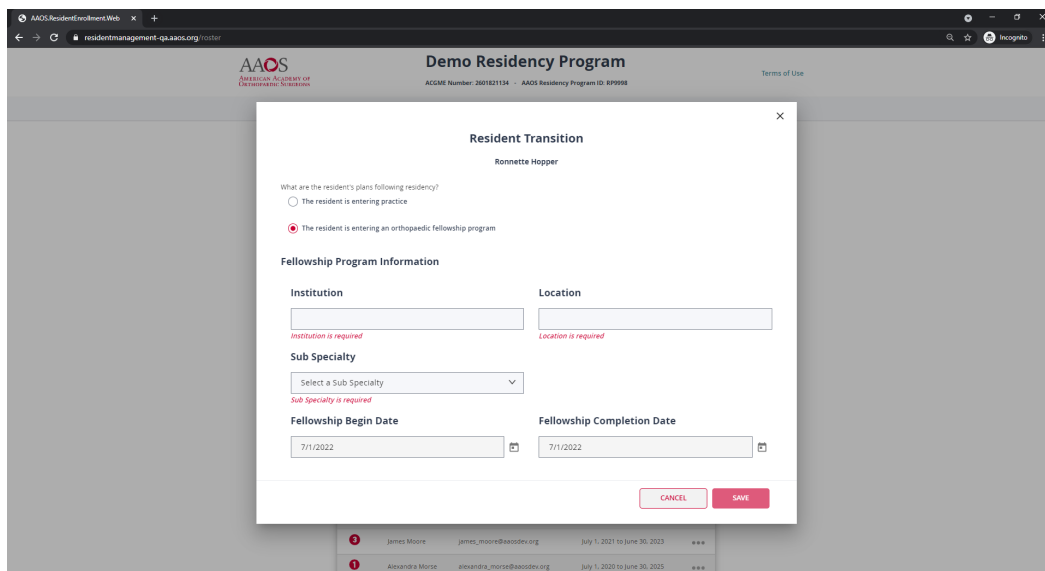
AAOS.ResidentEnrollment.Web × +

resident​management-qa.aaos.org/roster

Incognito

AAOS
AMERICAN ACADEMY OF ORTHOPAEDIC SURGEONS

Demo Residency Program
ACGME Number: 2601821134 - AAOS Residency Program ID: RP9998

Terms of Use

×

Resident Transition

Ronnette Hopper

What are the resident's plans following residency?

The resident is entering practice

The resident is entering an orthopaedic fellowship program

Fellowship Program Information

Institution

Institution is required

Location

Location is required

Sub Specialty

Select a Sub Specialty

Sub Specialty is required

Fellowship Begin Date

7/1/2022

Fellowship Completion Date

7/1/2022

CANCEL

SAVE

3 James Moore james_moore@aaosdev.org July 1, 2021 to June 30, 2023 •••

1 Alexandra Morse alexandra_morse@aaosdev.org July 1, 2020 to June 30, 2025 •••